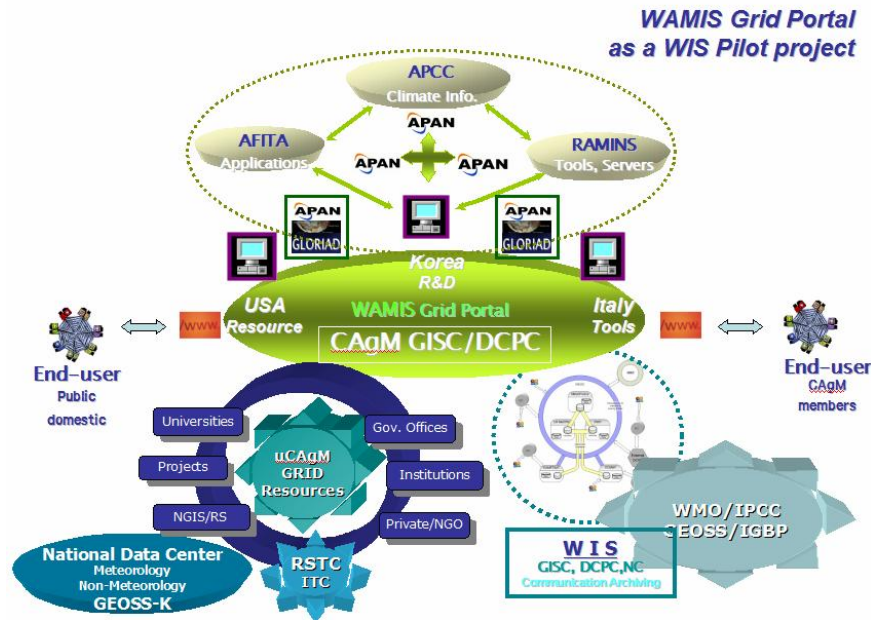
WAMIS Grid Portal
as a WIS Pilot project

APCC
Climate Info.

APAN

AFITA
Applications

APAN

APAN

RAMINS
Tools, Servers

APAN
GLORIAD

APAN
GLORIAD

Korea
R&D

USA
Resource

WAMIS Grid Portal

Italy
Tools

CAgM GISC/DCPC

/www.

/www.

End-user
Public
domestic

End-user
CAgM
members

Universities

Gov. Offices

Projects

uCAgM
GRID
Resources

Institutions

NGIS/RS

Private/NGO

National Data Center
Meteorology
Non-Meteorology
GEOSS-K

RSTC
ITC

WIS
GISC, DCPC,NC
Communication Archiving

WMO/IPCC
GEOSS/IGBP